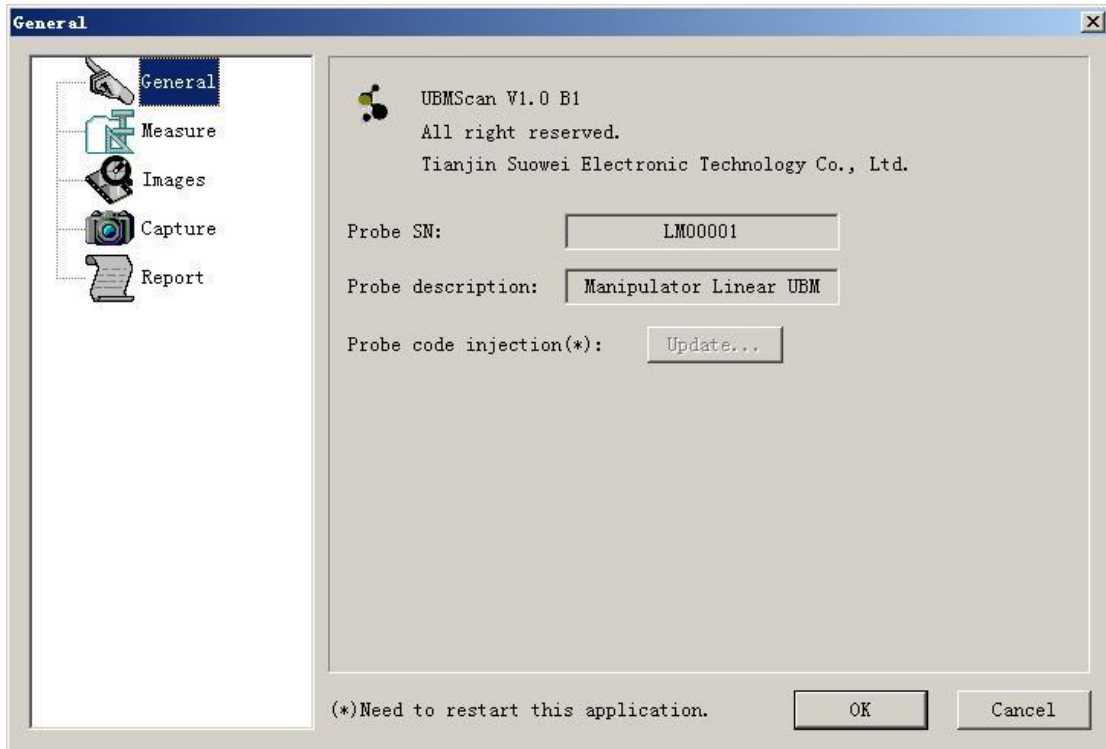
General

General
Measure
Images
Capture
Report

UBMScan V1.0 B1
All right reserved.
Tianjin Suowei Electronic Technology Co., Ltd.

Probe SN: LM00001

Probe description: Manipulator Linear UBM

Probe code injection(*): Update...

(*)Need to restart this application.

OK

Cancel